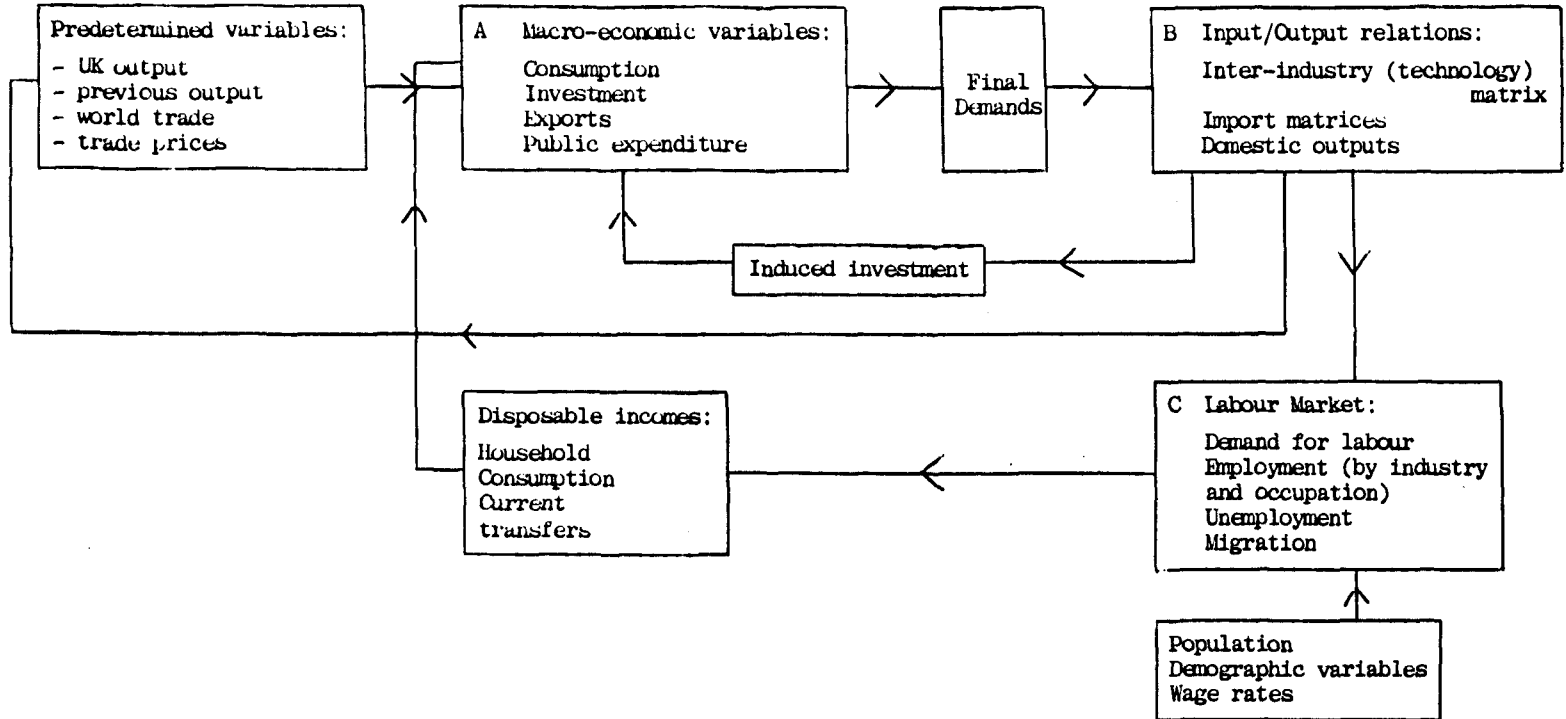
Predetermined variables:
- UK output
- previous output
- world trade
- trade prices

A Macro-economic variables:
Consumption
Investment
Exports
Public expenditure

Final Demands

B Input/Output relations:
Inter-industry (technology) matrix
Import matrices
Domestic outputs

Induced investment

Disposable incomes:
Household
Consumption
Current transfers

C Labour Market:
Demand for labour
Employment (by industry and occupation)
Unemployment
Migration

Population
Demographic variables
Wage rates